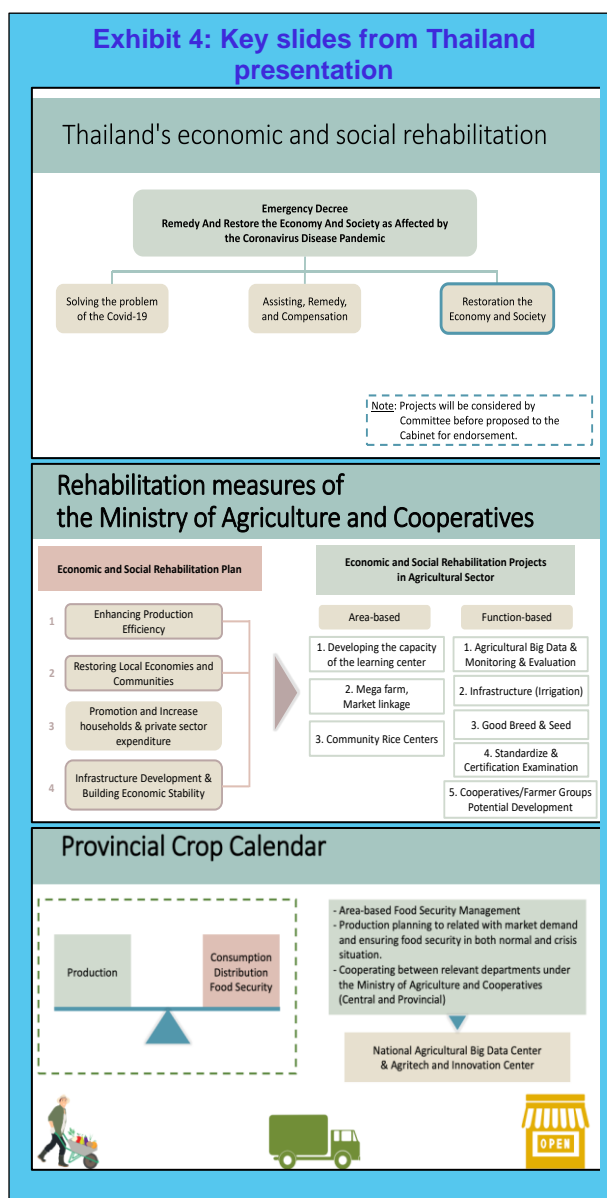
Exhibit 4: Key slides from Thailand presentation

Thailand's economic and social rehabilitation

Emergency Decree
Remedy And Restore the Economy And Society as Affected by the Coronavirus Disease Pandemic

Solving the problem of the Covid-19

Assisting, Remedy, and Compensation

Restoration the Economy and Society

Note: Projects will be considered by Committee before proposed to the Cabinet for endorsement.

Rehabilitation measures of the Ministry of Agriculture and Cooperatives

Economic and Social Rehabilitation Plan

1 Enhancing Production Efficiency

2 Restoring Local Economies and Communities

3 Promotion and Increase households & private sector expenditure

4 Infrastructure Development & Building Economic Stability

Economic and Social Rehabilitation Projects in Agricultural Sector

Area-based

1. Developing the capacity of the learning center

2. Mega farm, Market linkage

3. Community Rice Centers

Function-based

1. Agricultural Big Data & Monitoring & Evaluation

2. Infrastructure (Irrigation)

3. Good Breed & Seed

4. Standardize & Certification Examination

5. Cooperatives/Farmer Groups Potential Development

Provincial Crop Calendar

Production

Consumption Distribution Food Security

- Area-based Food Security Management
- Production planning to related with market demand and ensuring food security in both normal and crisis situation.
- Cooperating between relevant departments under the Ministry of Agriculture and Cooperatives (Central and Provincial)

National Agricultural Big Data Center & Agritech and Innovation Center

OPEN